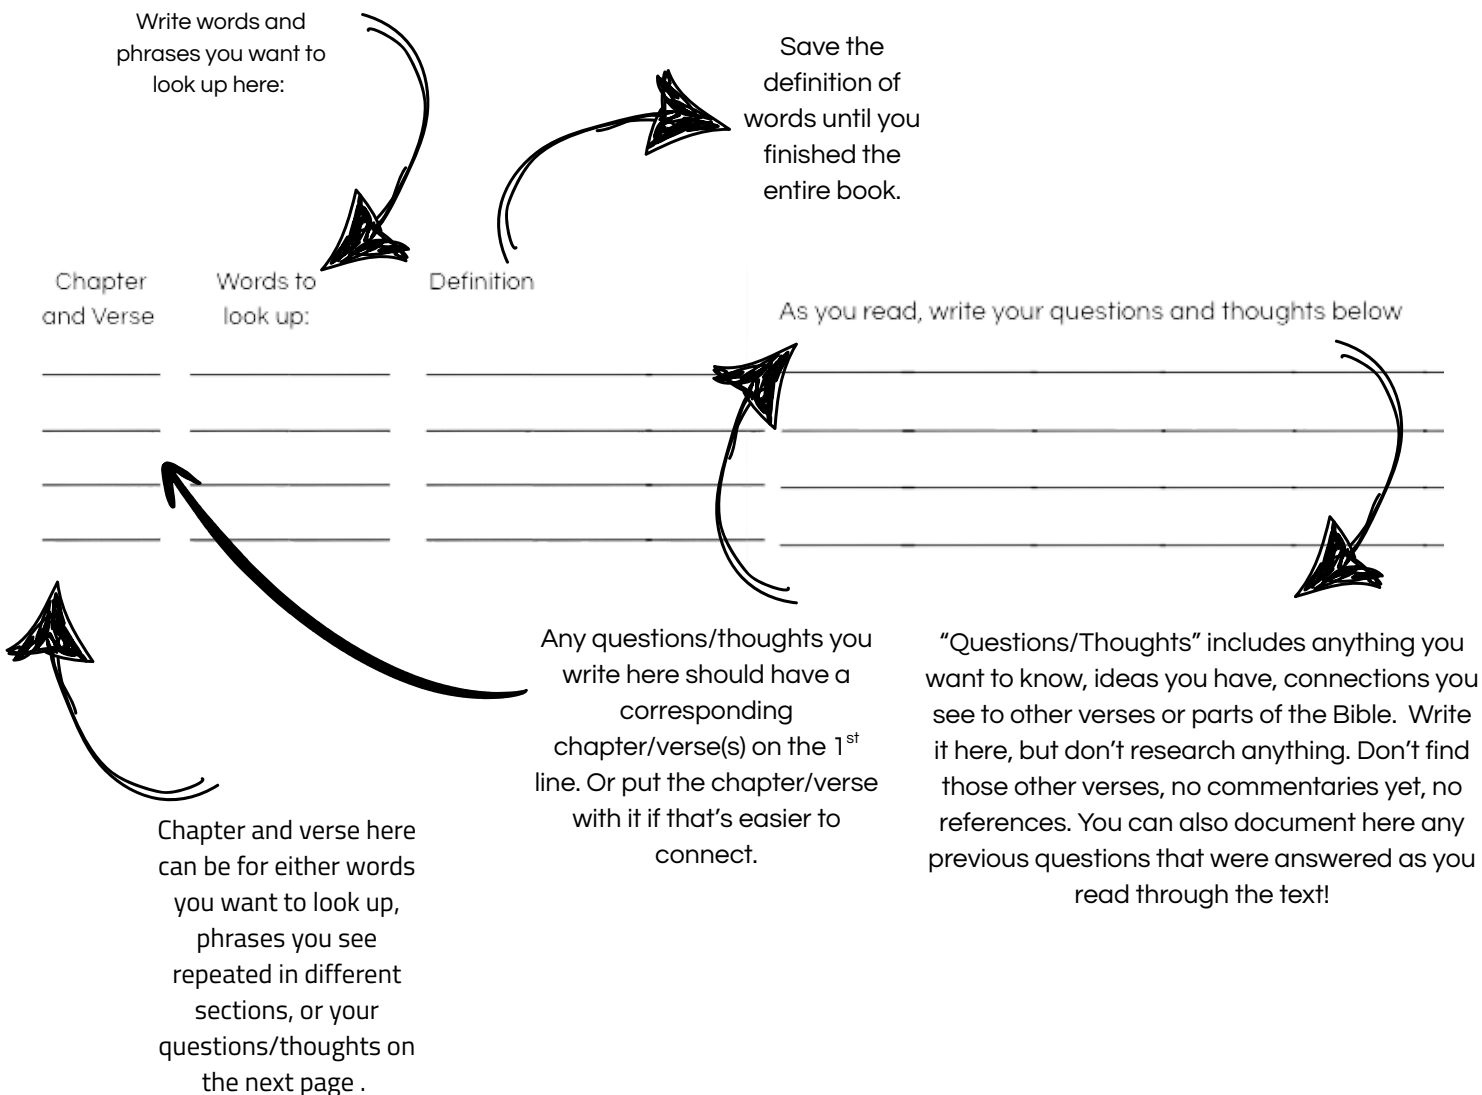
Write words and phrases you want to look up here:

Save the definition of words until you finished the entire book.

Chapter and Verse

Words to look up:

Definition

As you read, write your questions and thoughts below

Any questions/thoughts you write here should have a corresponding chapter/verse(s) on the 1$^{st}$ line. Or put the chapter/verse with it if that's easier to connect.

"Questions/Thoughts" includes anything you want to know, ideas you have, connections you see to other verses or parts of the Bible. Write it here, but don't research anything. Don't find those other verses, no commentaries yet, no references. You can also document here any previous questions that were answered as you read through the text!

Chapter and verse here can be for either words you want to look up, phrases you see repeated in different sections, or your questions/thoughts on the next page .